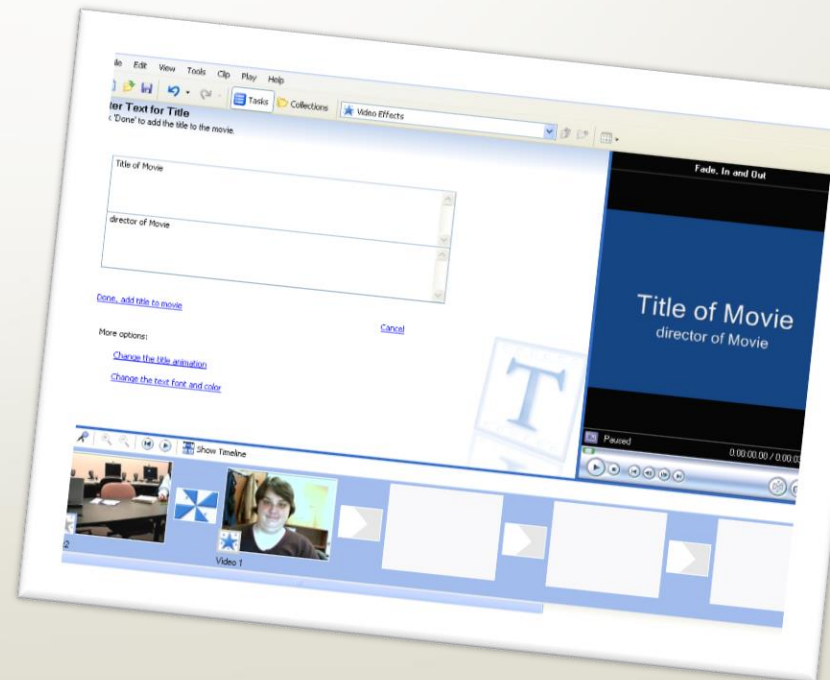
le Edit View Tools Clip Play Help

Tasks Collections Video Effects

ter Text for Title
: 'Done' to add the title to the movie.

Title of Movie

director of Movie

Done, add title to movie

Cancel

More options:

Change the title animation

Change the text font and color

Fade, In and Out

Title of Movie
director of Movie

Paused

0:00:00.00 / 0:00:0

Show Timeline

2

Video 1